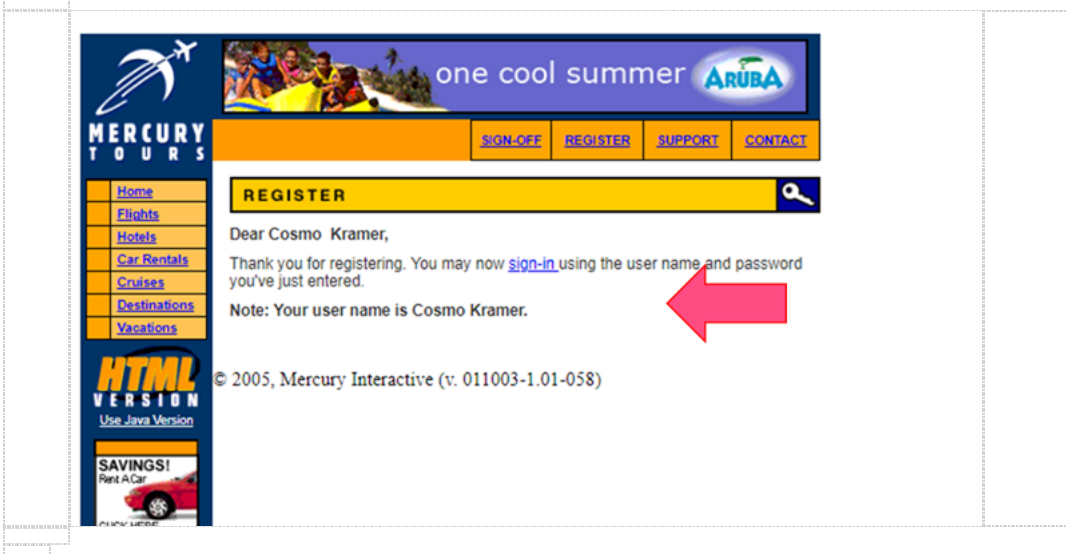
MERCURY TOURS

one cool summer ARUBA

SIGN-OFF REGISTER SUPPORT CONTACT

Home
Flights
Hotels
Car Rentals
Cruises
Destinations
Vacations

REGISTER

Dear Cosmo Kramer,

Thank you for registering. You may now sign-in using the user name and password you've just entered.

Note: Your user name is Cosmo Kramer.

HTML VERSION
Use Java Version

© 2005, Mercury Interactive (v. 011003-1.01-058)

SAVINGS!
Rent A Car
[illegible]